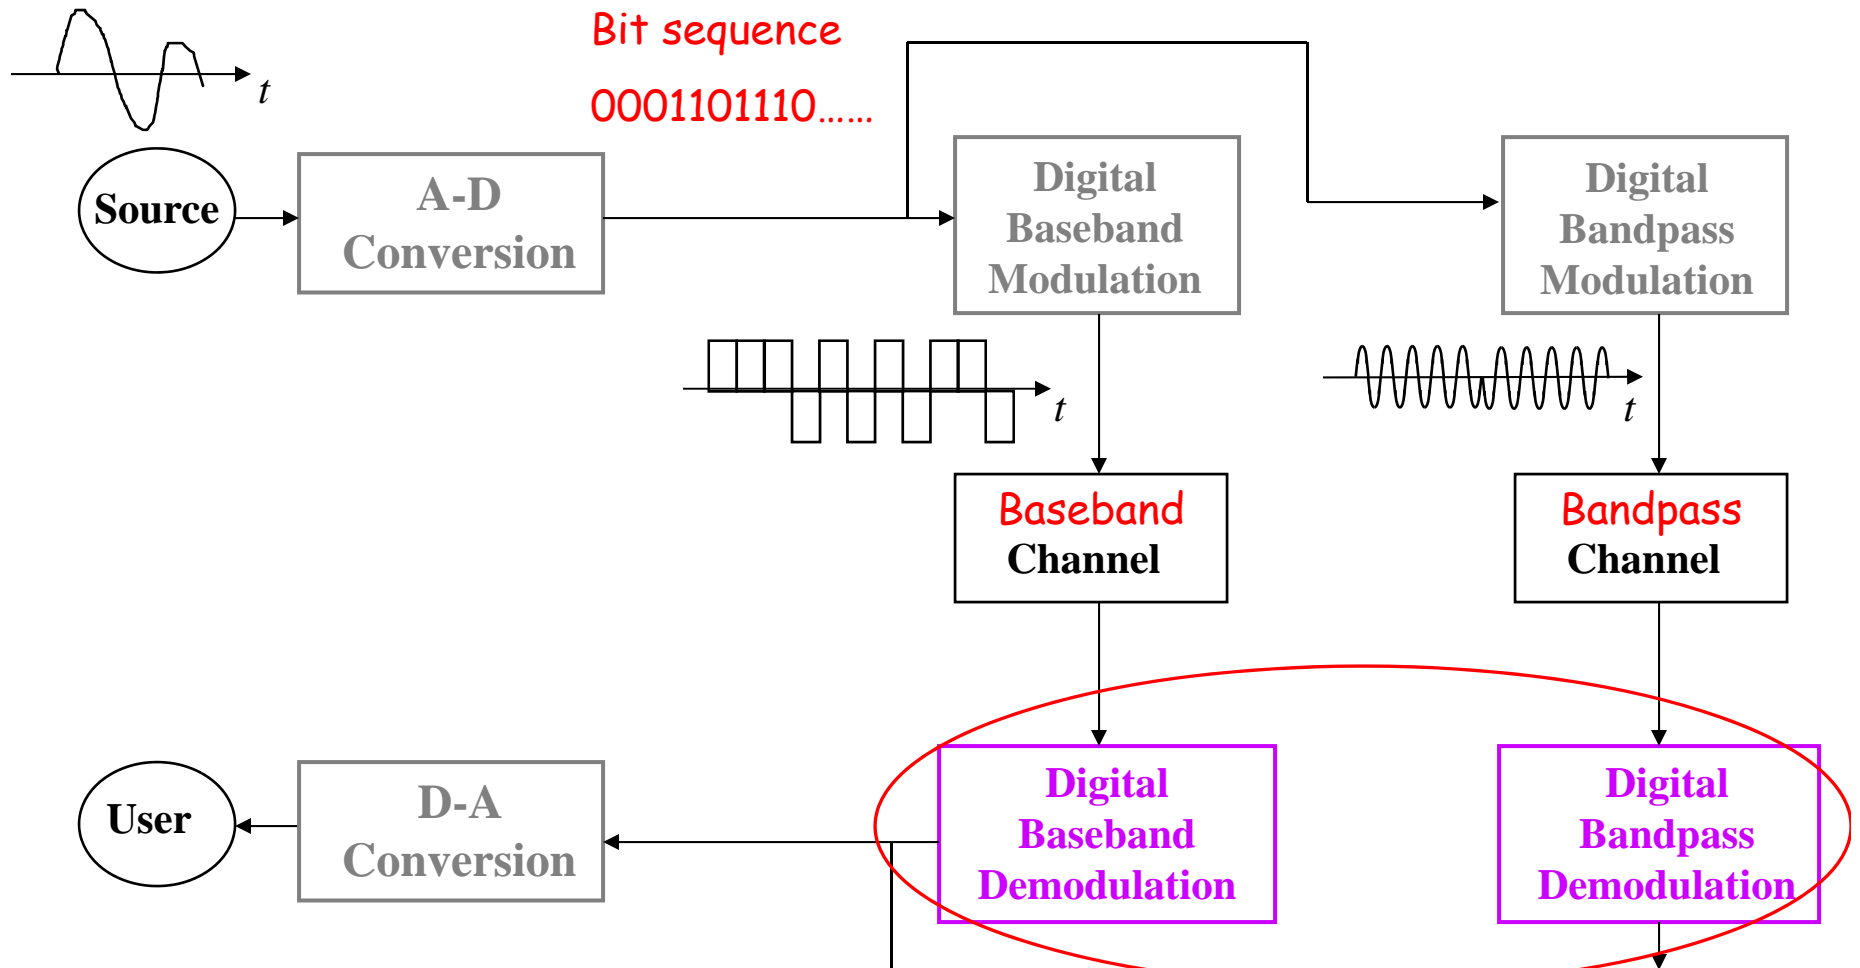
$t$

Bit sequence

0001101110……

Source

A-D Conversion

Digital Baseband Modulation

Digital Bandpass Modulation

$t$

$t$

Baseband Channel

Bandpass Channel

User

D-A Conversion

Digital Baseband Demodulation

Digital Bandpass Demodulation